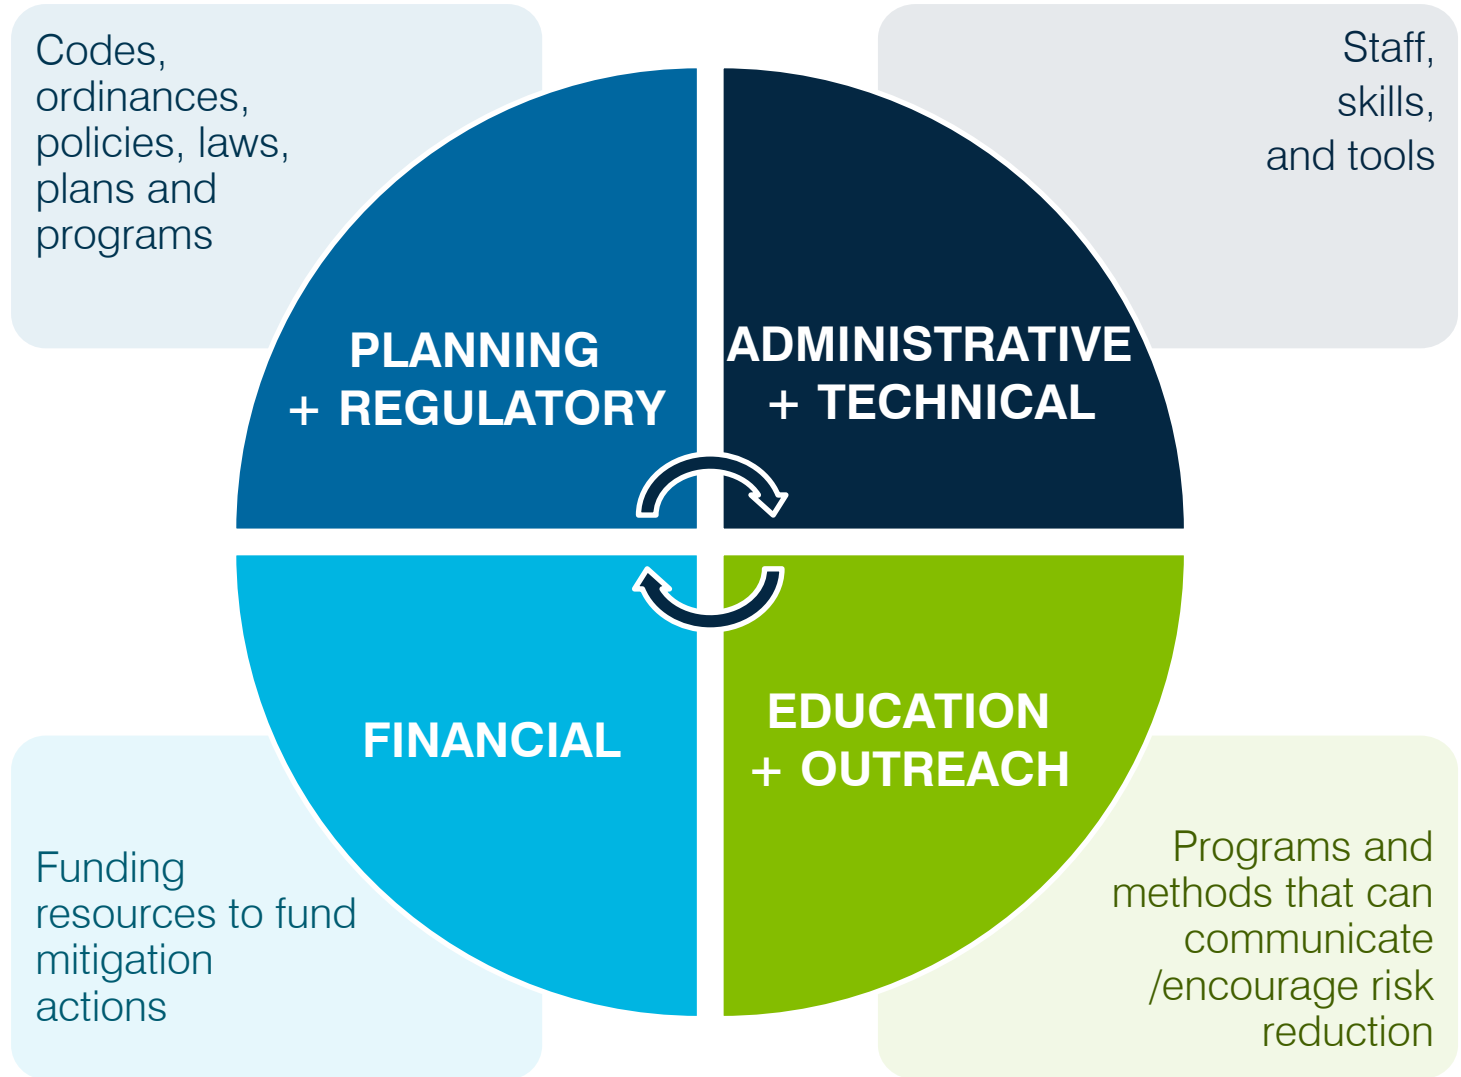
Codes, ordinances, policies, laws, plans and programs

Staff, skills, and tools

PLANNING + REGULATORY

ADMINISTRATIVE + TECHNICAL

FINANCIAL

EDUCATION + OUTREACH

Funding resources to fund mitigation actions

Programs and methods that can communicate /encourage risk reduction